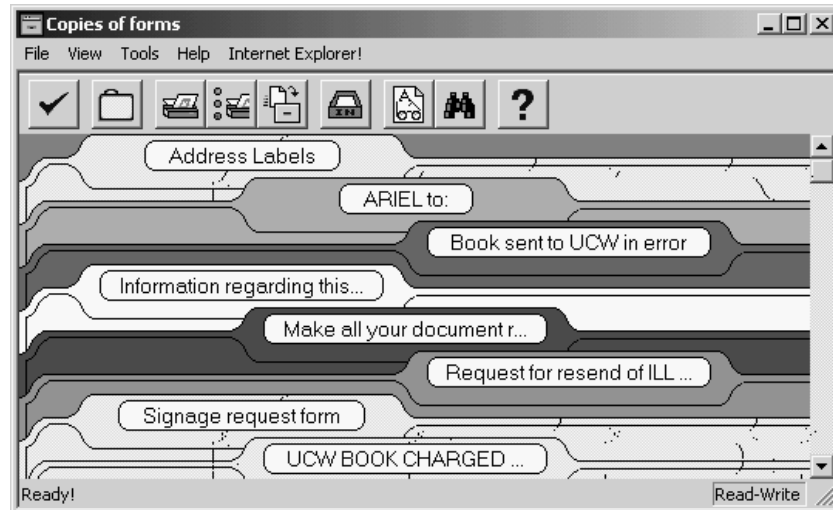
Copies of forms

File View Tools Help Internet Explorer!

IN

Address Labels

ARIEL to:

Book sent to UCW in error

Information regarding this...

Make all your document r...

Request for resend of ILL ...

Signage request form

UCW BOOK CHARGED ...

Ready!

Read-Write